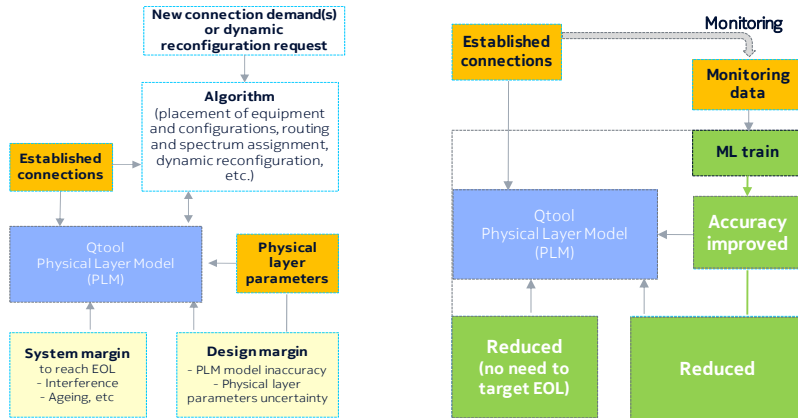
New connection demand(s) or dynamic reconfiguration request

Algorithm
(placement of equipment and configurations, routing and spectrum assignment, dynamic reconfiguration, etc.)

Established connections

Qtool
Physical Layer Model
(PLM)

Physical layer parameters

System margin
to reach EOL
- Interference
- Ageing, etc

Design margin
- PLM model inaccuracy
- Physical layer parameters uncertainty

Monitoring

Established connections

Monitoring data

ML train

Qtool
Physical Layer Model
(PLM)

Accuracy improved

Reduced
(no need to target EOL)

Reduced